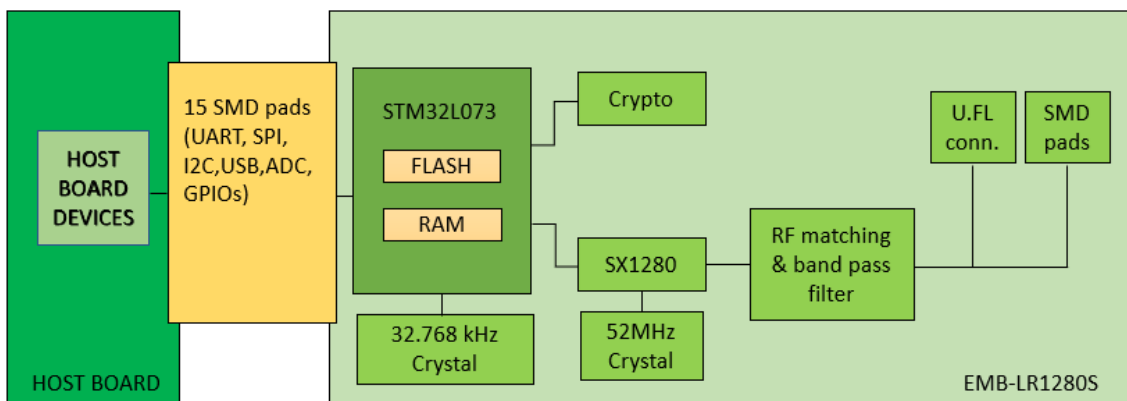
HOST BOARD DEVICES

15 SMD pads (UART, SPI, I2C,USB,ADC, GPIOs)

STM32L073

FLASH

RAM

Crypto

U.FL conn.

SMD pads

SX1280

RF matching & band pass filter

32.768 kHz Crystal

52MHz Crystal

HOST BOARD

EMB-LR1280S